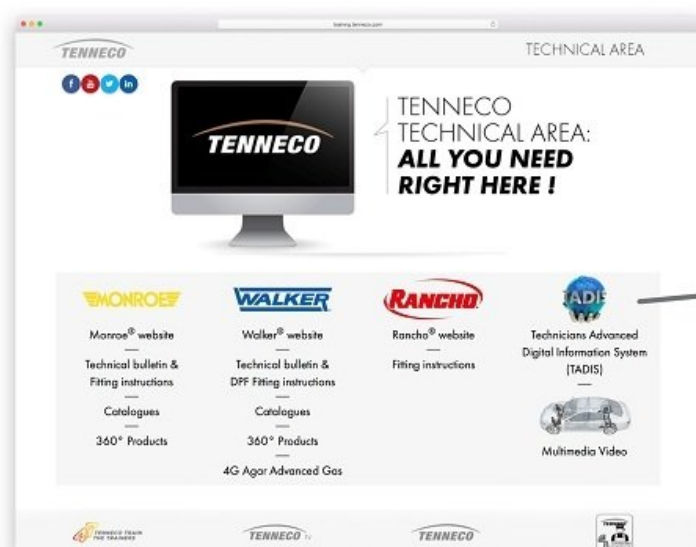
training.tenneco.com

TENNECO

TECHNICAL AREA

TENNECO

TENNECO TECHNICAL AREA: ALL YOU NEED RIGHT HERE !

MONROE

Monroe® website

Technical bulletin & Fitting instructions

Catalogues

360° Products

WALKER

Walker® website

Technical bulletin & DPF Fitting instructions

Catalogues

360° Products

4G Agar Advanced Gas

RANCHO

Rancho® website

Fitting instructions

TADIS

Technicians Advanced Digital Information System (TADIS)

Multimedia Video

TENNECO TRAIN THE TRAINER

TENNECO TV

TENNECO